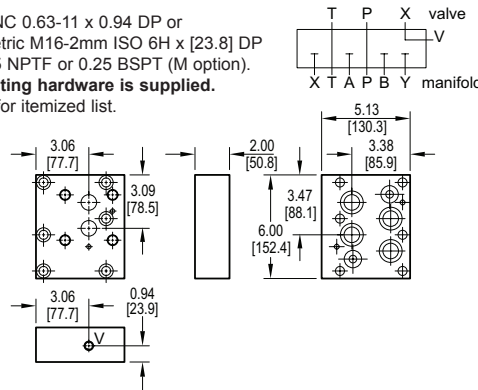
NC 0.63-11 x 0.94 DP or
tric M16-2mm ISO 6H x [23.8] DP
5 NPTF or 0.25 BSPT (M option).
ting hardware is supplied.
or itemized list.

T P X valve
V
X T A P B Y manifold

3.06
[77.7]

3.09
[78.5]

2.00
[50.8]

5.13
[130.3]

3.38
[85.9]

3.47
[88.1]

6.00
[152.4]

3.06
[77.7]

0.94
[23.9]

V